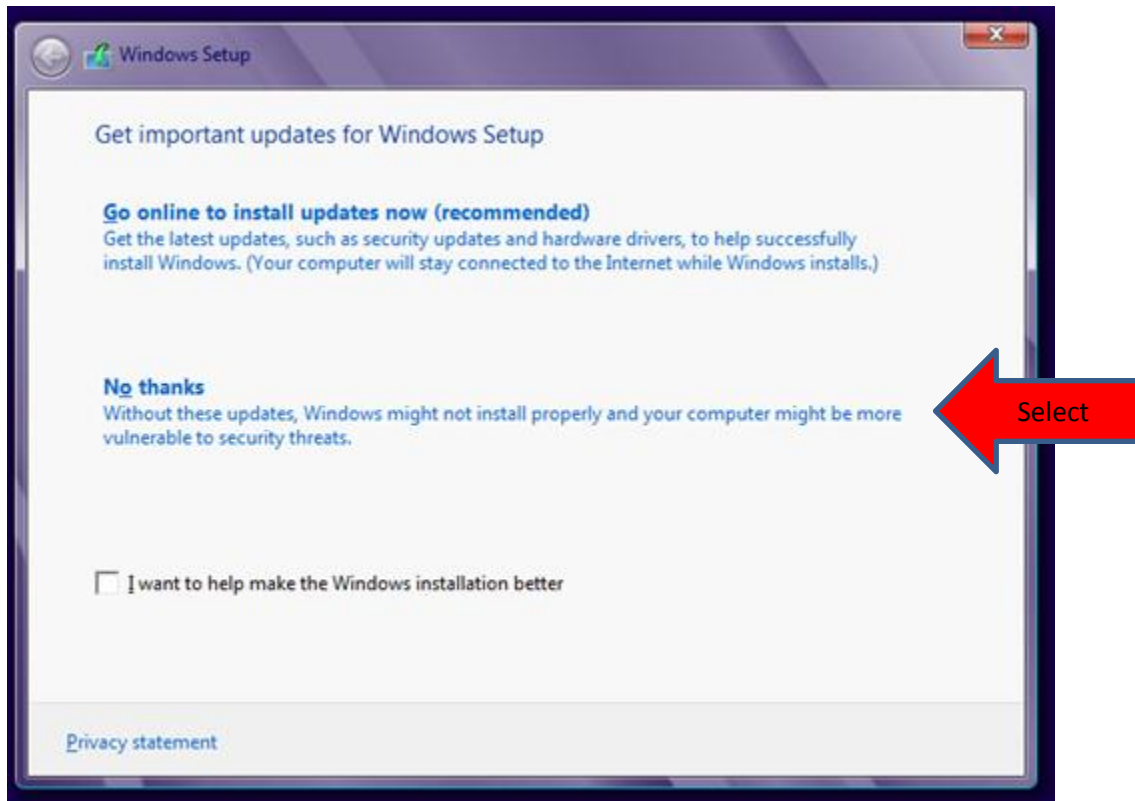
Windows Setup

Get important updates for Windows Setup

Go online to install updates now (recommended)
Get the latest updates, such as security updates and hardware drivers, to help successfully install Windows. (Your computer will stay connected to the Internet while Windows installs.)

No thanks
Without these updates, Windows might not install properly and your computer might be more vulnerable to security threats.

Select

I want to help make the Windows installation better

Privacy statement